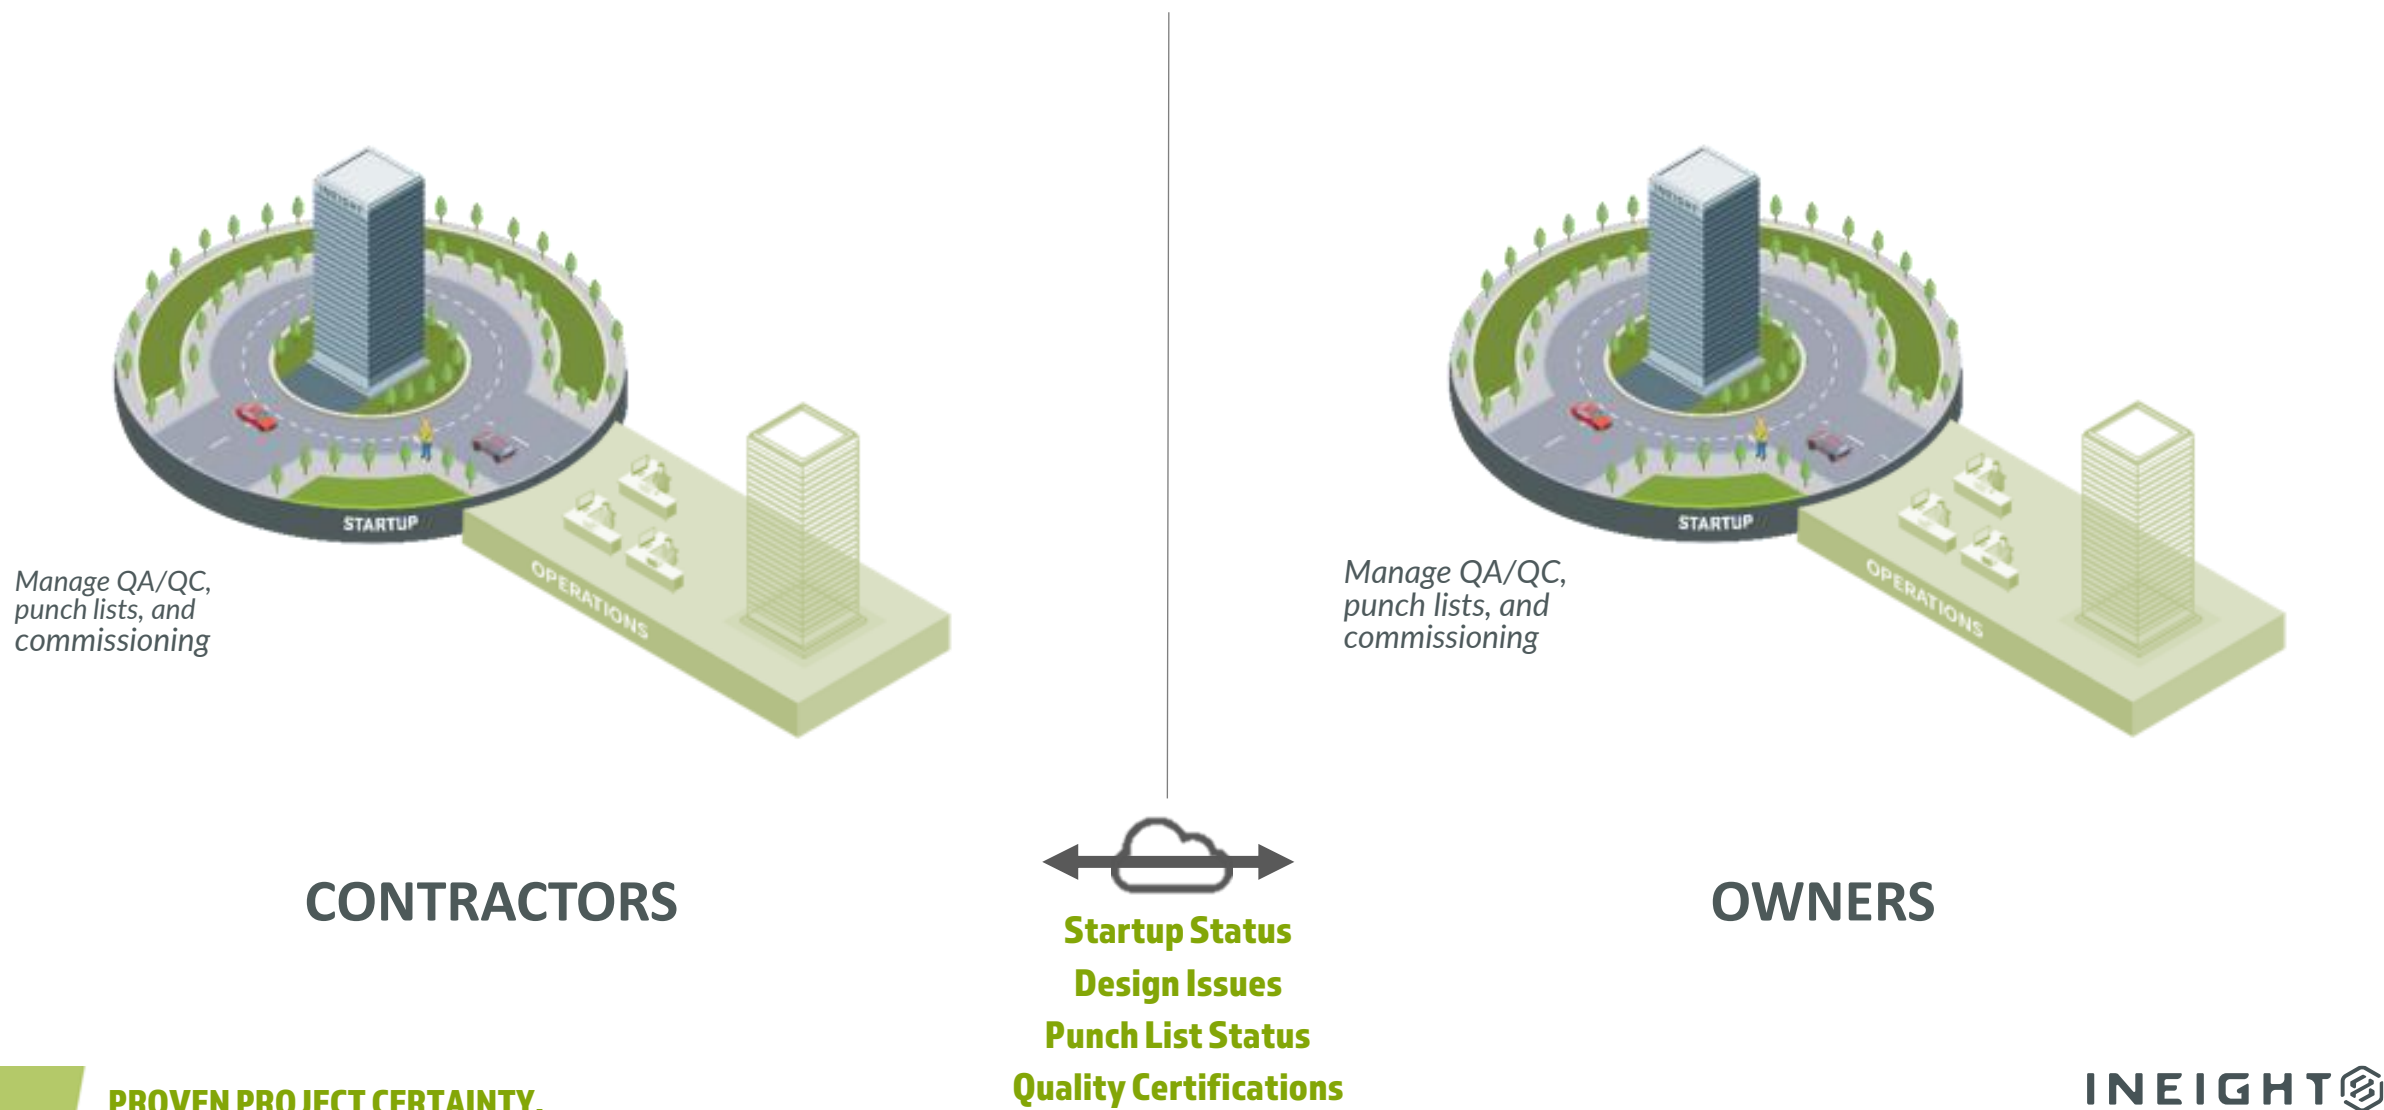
STARTUP

OPERATIONS

Manage QA/QC, punch lists, and commissioning

STARTUP

OPERATIONS

Manage QA/QC, punch lists, and commissioning

CONTRACTORS

OWNERS

Startup Status
Design Issues
Punch List Status
Quality Certifications

PROVEN PROJECT CERTAINTY.

INEIGHT